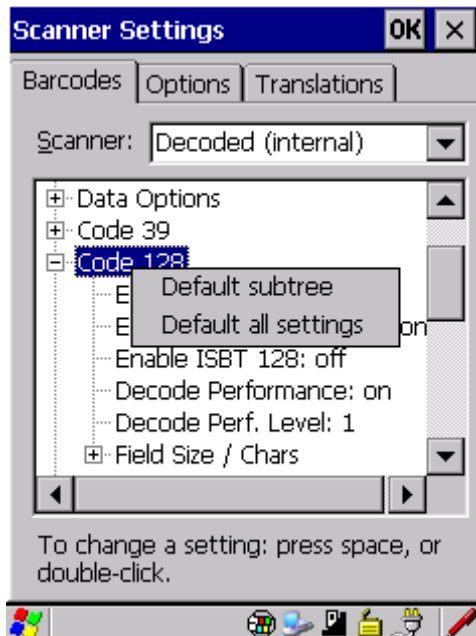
Scanner Settings OK ×

Barcodes | Options | Translations

Scanner: Decoded (internal)

Data Options
Code 39
Code 128
E
E on
Default subtree
Default all settings
Enable ISBT 128: off
Decode Performance: on
Decode Perf. Level: 1
Field Size / Chars

To change a setting: press space, or double-click.